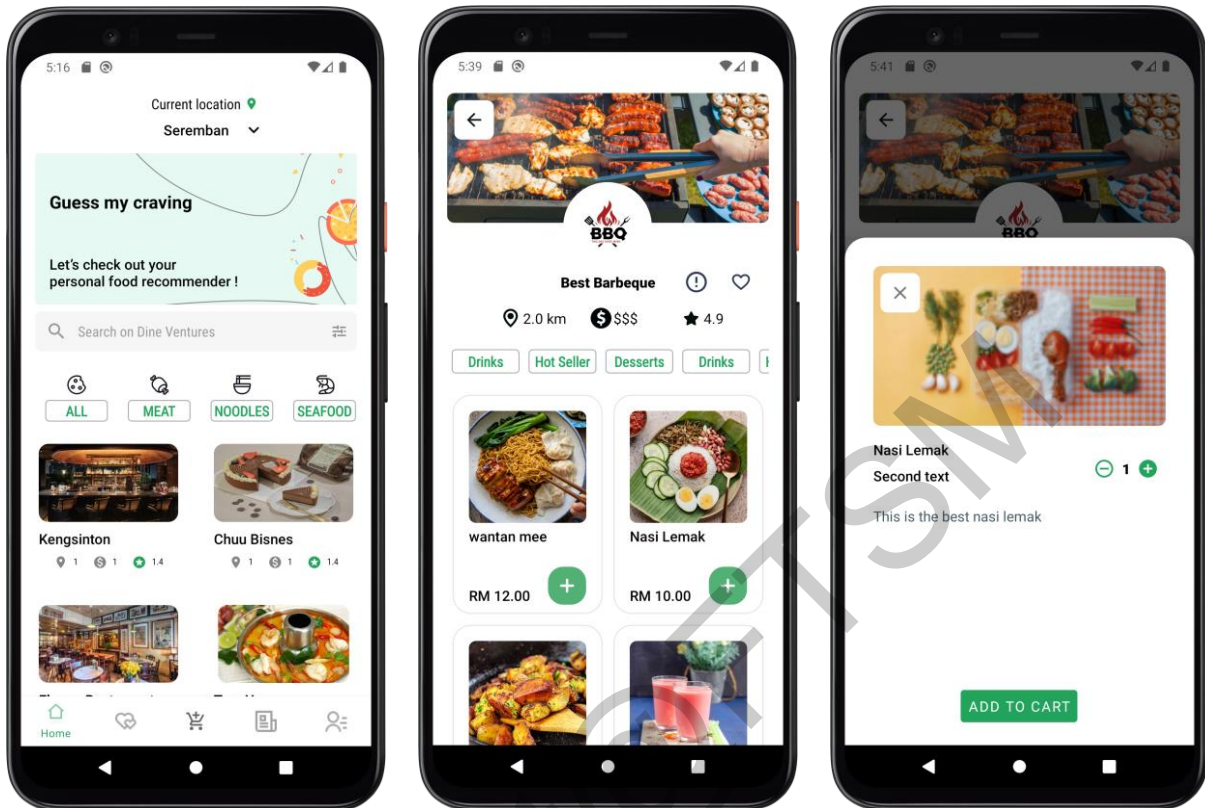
5:16

Current location
Seremban

Guess my craving

Let's check out your personal food recommender !

Search on Dine Ventures

ALL
MEAT
NOODLES
SEAFOOD

Kengsinton
1 1 1.4

Chuu Bisnes
1 1 1.4

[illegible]

Home

5:39

BBQ

Best Barbeque

2.0 km
$$$
4.9

Drinks
Hot Seller
Desserts
Drinks

wantan mee
RM 12.00

Nasi Lemak
RM 10.00

5:41

BBQ

Nasi Lemak
Second text
1
This is the best nasi lemak

ADD TO CART

UTSM